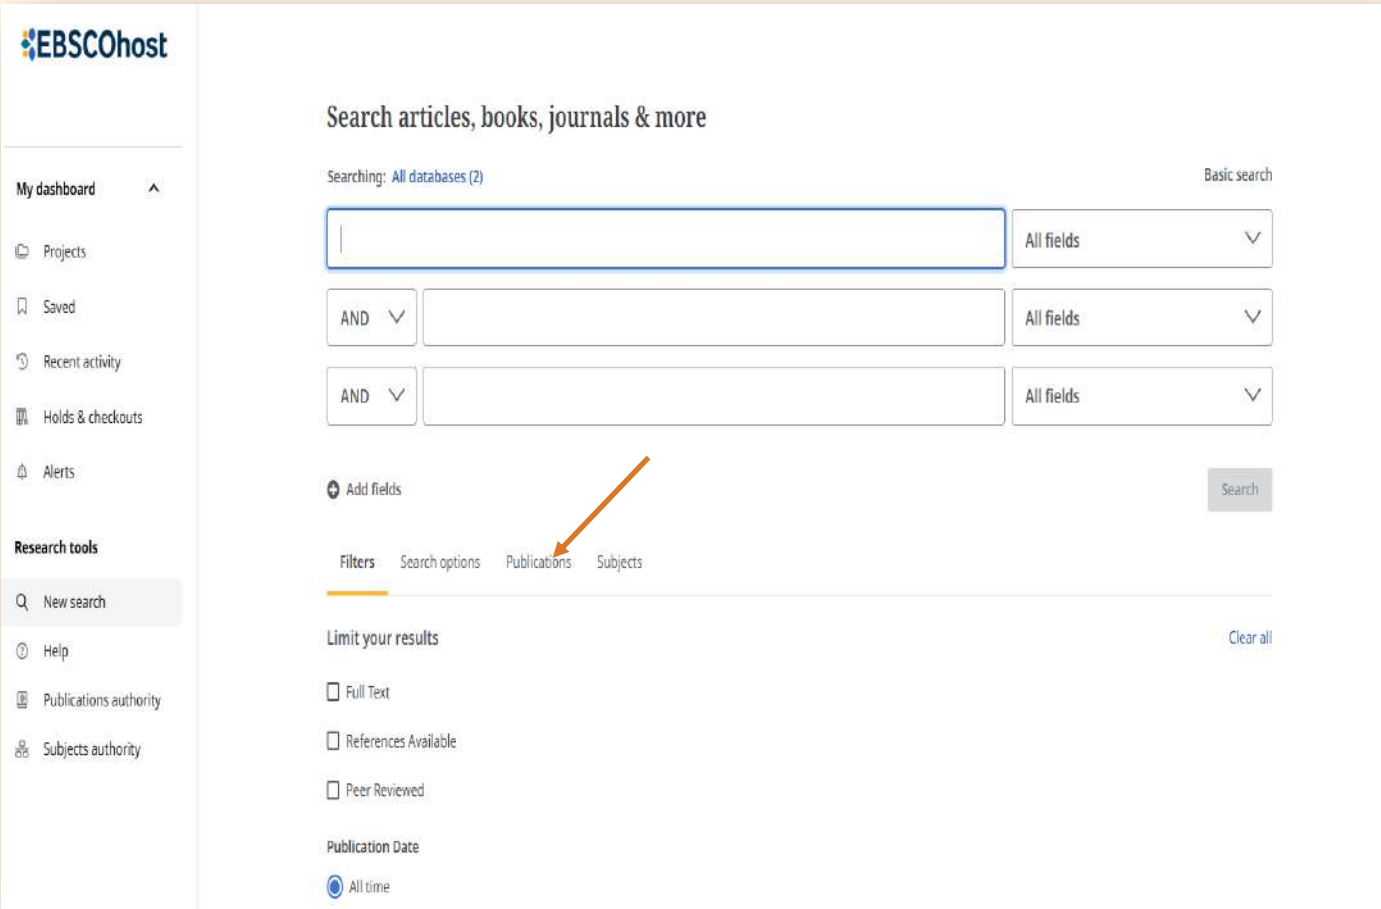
EBSCOhost

My dashboard

Projects

Saved

Recent activity

Holds & checkouts

Alerts

Research tools

New search

Help

Publications authority

Subjects authority

Search articles, books, journals & more

Searching: All databases (2)

Basic search

All fields

AND

All fields

AND

All fields

Add fields

Search

Filters

Search options

Publications

Subjects

Limit your results

Clear all

Full Text

References Available

Peer Reviewed

Publication Date

All time